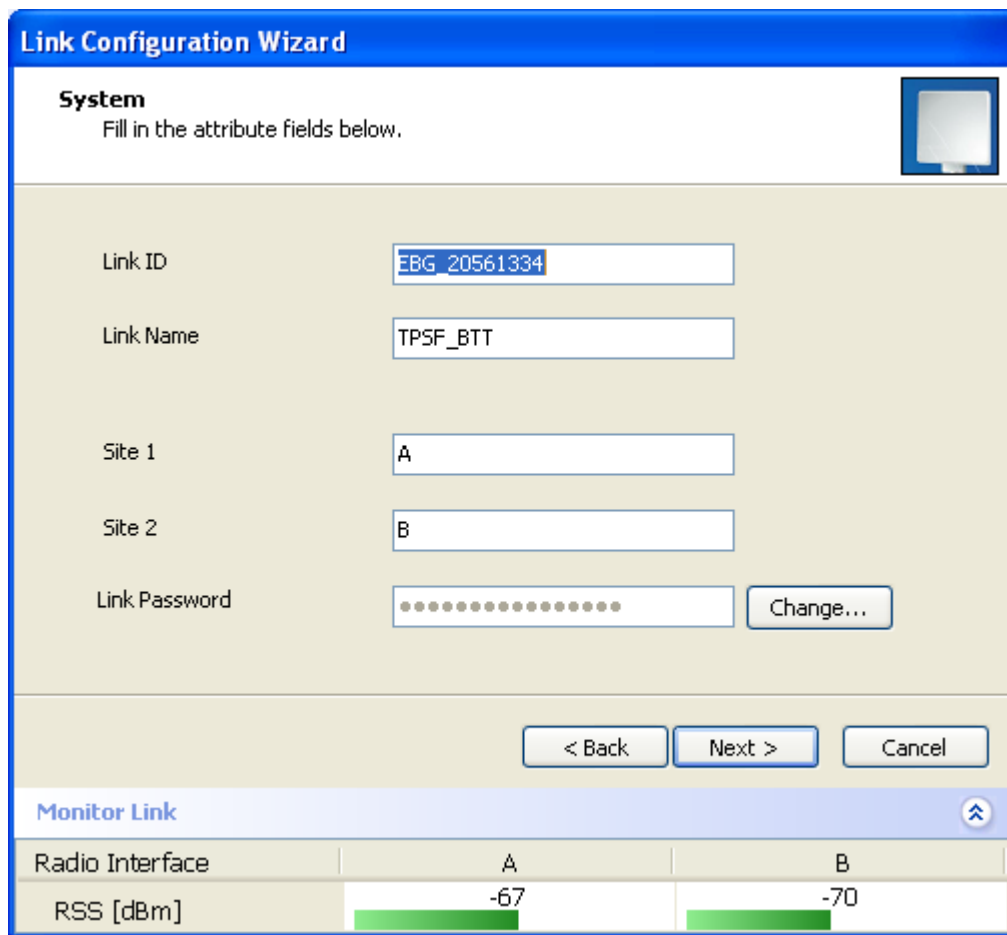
Link Configuration Wizard

System
Fill in the attribute fields below.

Link ID EBG_20561334

Link Name TPSF_BTT

Site 1 A

Site 2 B

Link Password ●●●●●●●●●●●●●●●● Change...

< Back Next > Cancel

Monitor Link

| Radio Interface | A | B |
|---|---|---|
| RSS [dBm] | -67 | -70 |